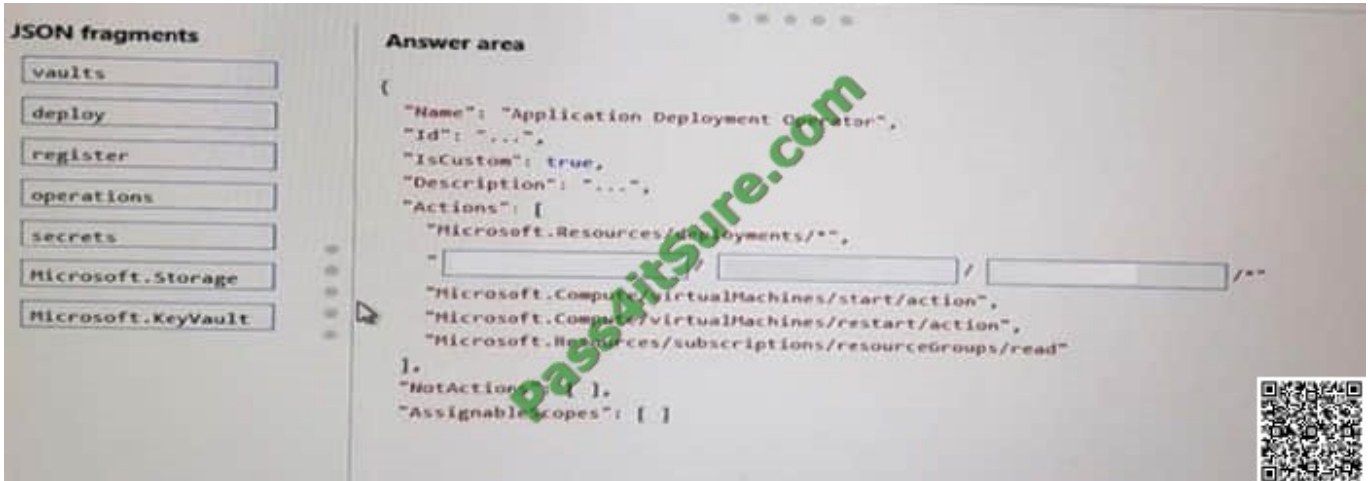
JSON fragments

vaults

deploy

register

operations

secrets

Microsoft.Storage

Microsoft.KeyVault

Answer area

{
"Name": "Application Deployment Operator",
"Id": "...",
"IsCustom": true,
"Description": "...",
"Actions": [
"Microsoft.Resources/deployments/*",
" / / /*"
"Microsoft.Compute/virtualMachines/start/action",
"Microsoft.Compute/virtualMachines/restart/action",
"Microsoft.Resources/subscriptions/resourceGroups/read"
],
"NotActions": [ ],
"AssignableScopes": [ ]

Pass4itSure.com